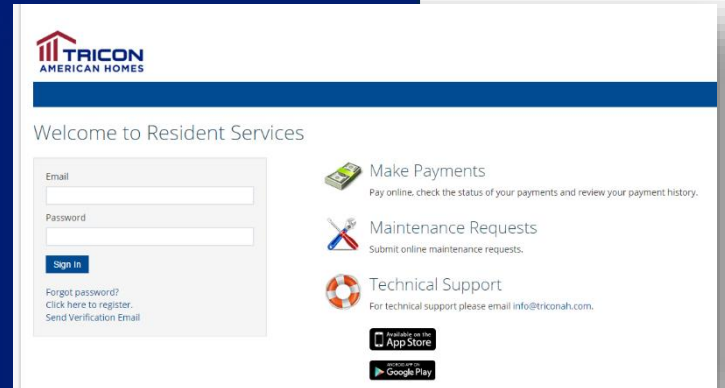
TRICON
AMERICAN HOMES

Welcome to Resident Services

Email

Password

Sign In

Forgot password?
Click here to register.
Send Verification Email

Make Payments
Pay online, check the status of your payments and review your payment history.

Maintenance Requests
Submit online maintenance requests.

Technical Support
For technical support please email info@triconah.com.

Available on the App Store

ANDROID APP ON Google Play